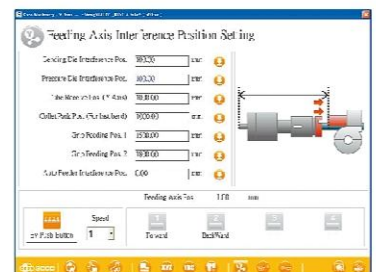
Feeding Axis Interference Position Setting

Bending Die Interference Pos. 300.00 mm

Pressure Die Interference Pos. 300.00 mm

Tube Standby Pos. (Y Axis) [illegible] mm

Collet Park Pos. (For Backward) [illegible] mm

Grip Feeding Pos. 1 1500.00 mm

Grip Feeding Pos. 2 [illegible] mm

Auto Feeder Interference Pos. 0.00 mm

Feeding Axis Pos. 1.00 mm

Speed

1

Push button

Forward

BackWard